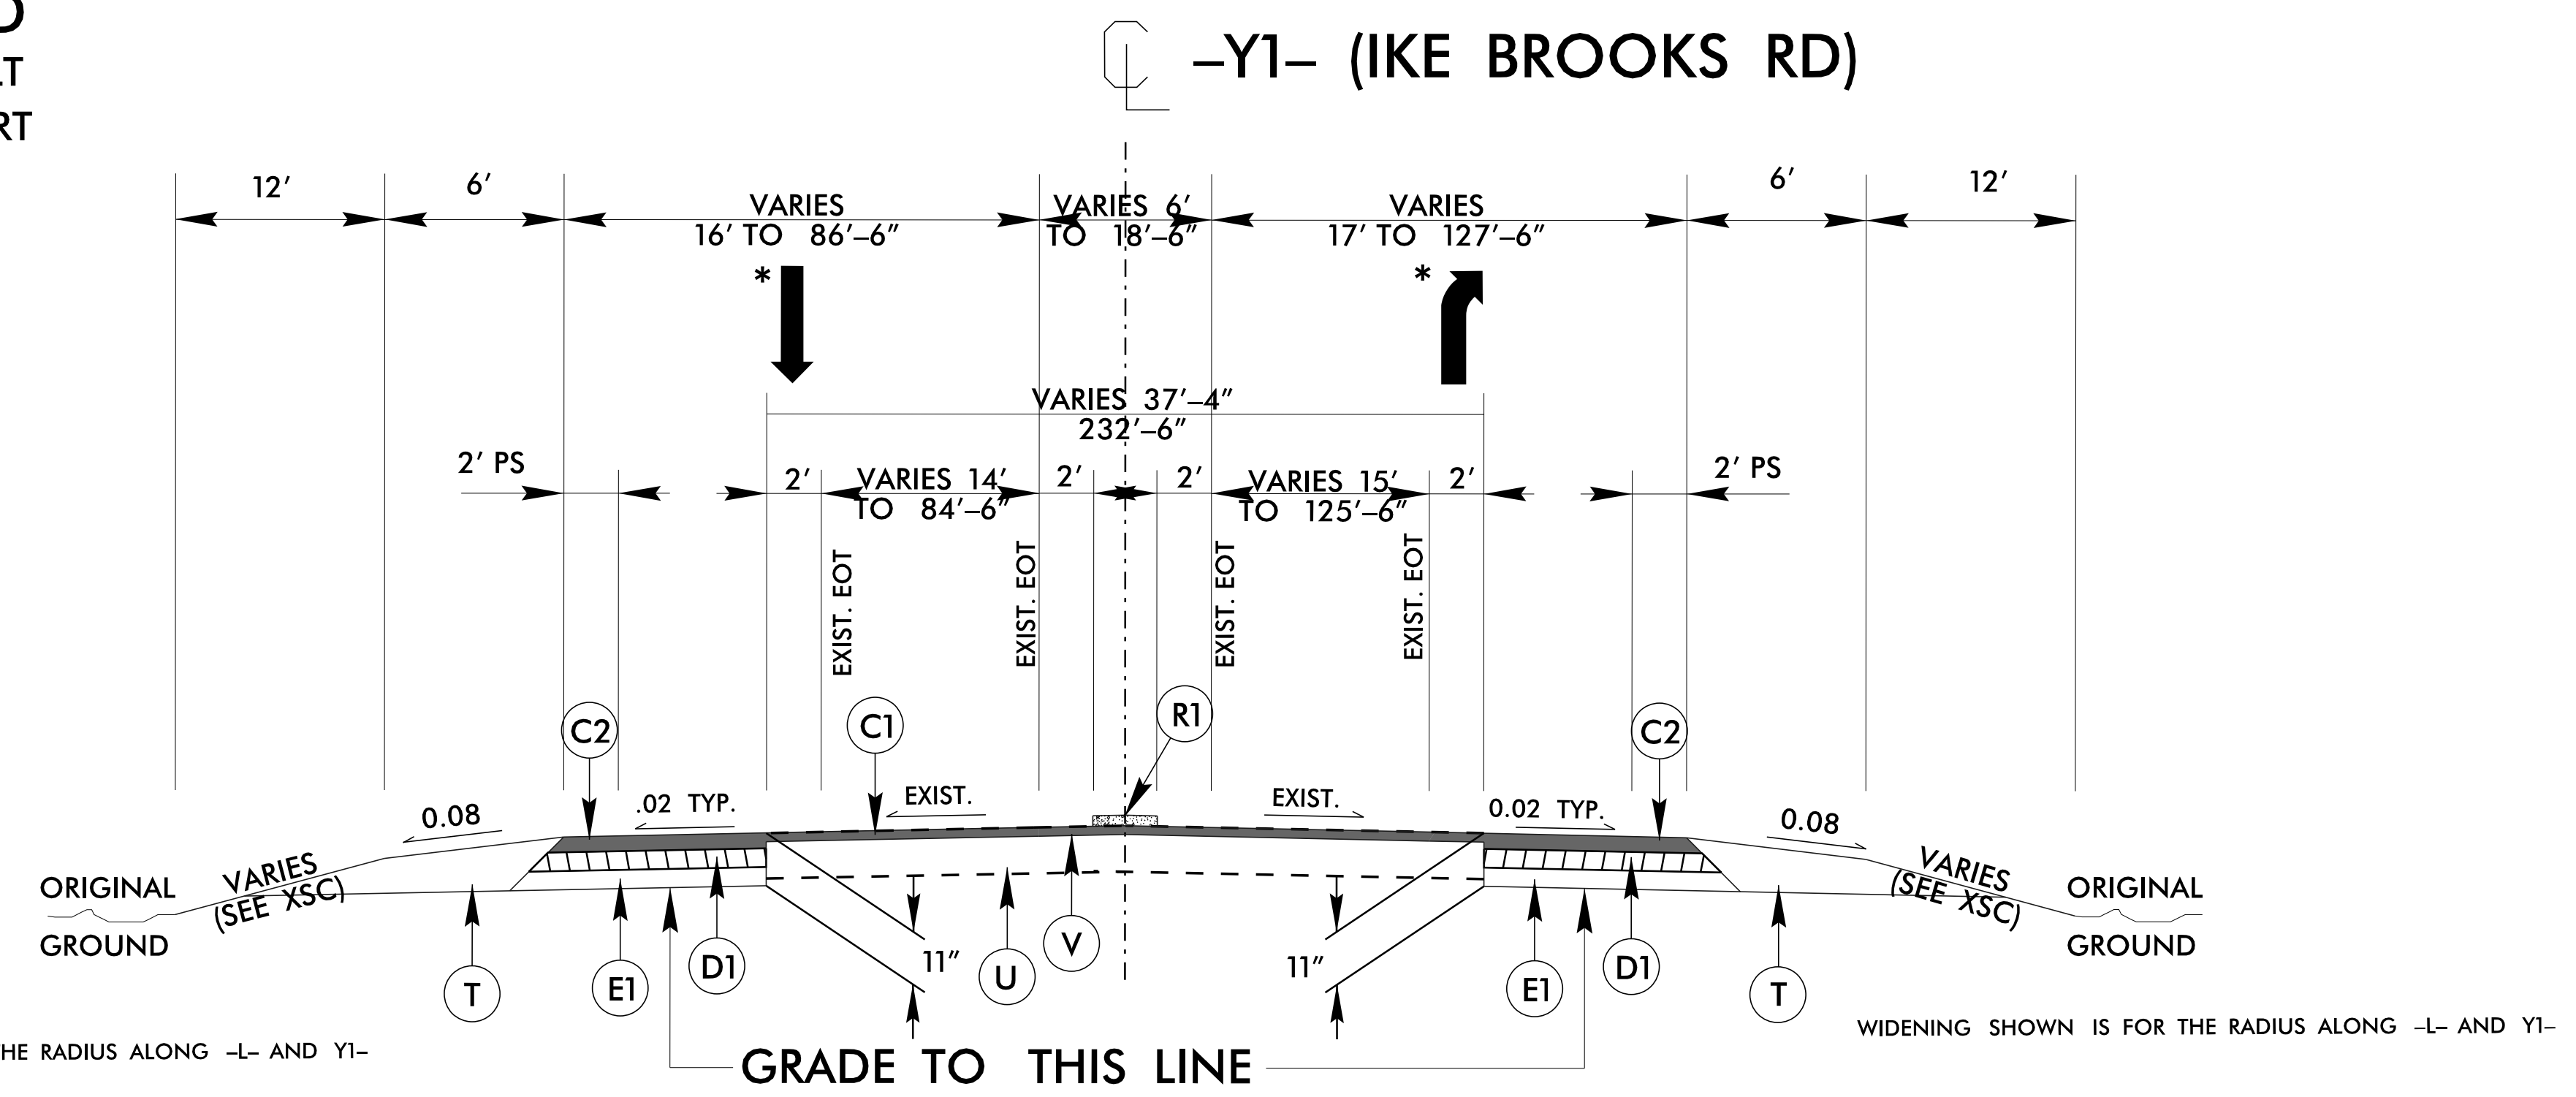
D
LT
RT

-Y1- (IKE BROOKS RD)

12′
6′
VARIES 16′ TO 86′-6″
VARIES 6′ TO 18′-6″
VARIES 17′ TO 127′-6″
6′
12′

*
*

VARIES 37′-4″ 232′-6″

2′ PS
2′
VARIES 14′ TO 84′-6″
2′
2′
VARIES 15′ TO 125′-6″
2′
2′ PS

EXIST. EOT
EXIST. EOT
EXIST. EOT
EXIST. EOT

C2
C1
R1
C2

0.08
.02 TYP.
EXIST.
EXIST.
0.02 TYP.
0.08

ORIGINAL GROUND
VARIES (SEE XSC)
VARIES (SEE XSC)
ORIGINAL GROUND

11″
11″

T
E1
D1
U
V
E1
D1
T

HE RADIUS ALONG -L- AND Y1-

GRADE TO THIS LINE

WIDENING SHOWN IS FOR THE RADIUS ALONG -L- AND Y1-